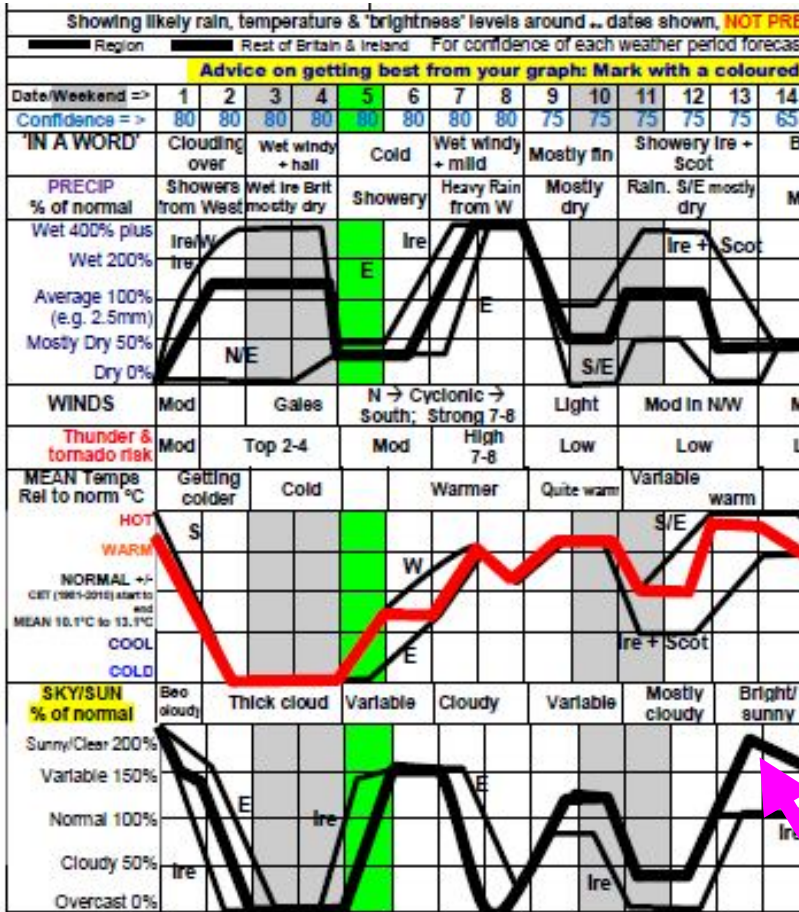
Showing likely rain, temperature & 'brightness' levels around ± dates shown, NOT PRE

Region Rest of Britain & Ireland For confidence of each weather period forecas

Advice on getting best from your graph: Mark with a coloured

| Date/Weekend => | 1 | 2 | 3 | 4 | 5 | 6 | 7 | 8 | 9 | 10 | 11 | 12 | 13 | 14 |
|---|---|---|---|---|---|---|---|---|---|---|---|---|---|---|
| Confidence = > | 80 | 80 | 80 | 80 | 80 | 80 | 80 | 80 | 75 | 75 | 75 | 75 | 75 | 65 |
| 'IN A WORD' | Clouding over | | Wet windy + hail | | Cold | | Wet windy + mild | | Mostly fin | | Showery Ire + Scot | | | B |
| PRECIP % of normal | Showers from West | | Wet Ire Brit mostly dry | | Showery | | Heavy Rain from W | | Mostly dry | | Rain. S/E mostly dry | | | M |

Wet 400% plus
Wet 200%
Average 100% (e.g. 2.5mm)
Mostly Dry 50%
Dry 0%

Ire/W Ire N/E E Ire E S/E Ire + Scot

| WINDS | Mod | Gales | N → Cyclonic → South; Strong 7-8 | Light | Mod in N/W | M |
|---|---|---|---|---|---|---|
| Thunder & tornado risk | Mod | Top 2-4 | Mod | High 7-8 | Low | Low | L |
| MEAN Temps Rel to norm °C | Getting colder | Cold | | Warmer | Quite warm | Variable warm | |

HOT
WARM
NORMAL +/- CET (1961-2010) start to end MEAN 10.1°C to 13.1°C
COOL
COLD

S W E S/E Ire + Scot

| SKY/SUN % of normal | Beo cloudy | Thick cloud | Variable | Cloudy | Variable | Mostly cloudy | Bright/ sunny |
|---|---|---|---|---|---|---|---|

Sunny/Clear 200%
Variable 150%
Normal 100%
Cloudy 50%
Overcast 0%

E Ire Ire E Ire Ire